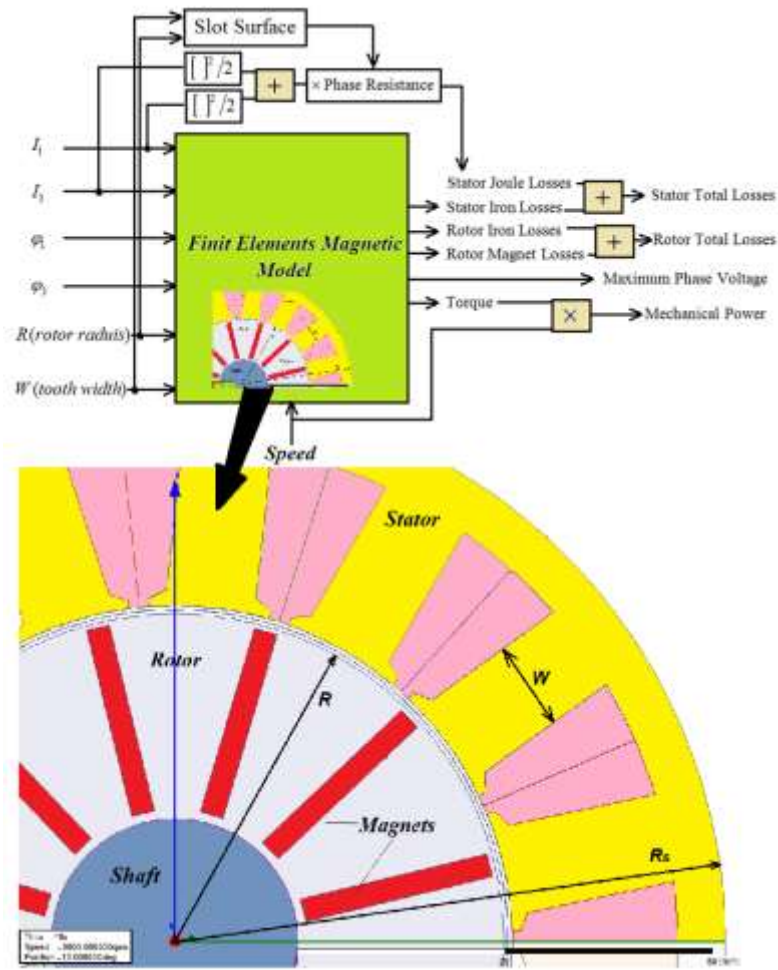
Slot Surface

$[\ ]^2/2$

+

× Phase Resistance

$[\ ]^2/2$

$I_1$

$I_3$

$\varphi_1$

$\varphi_3$

R(rotor radius)

W (tooth width)

Finit Elements Magnetic Model

Stator Joule Losses

Stator Iron Losses

+

Stator Total Losses

Rotor Iron Losses

Rotor Magnet Losses

+

Rotor Total Losses

Maximum Phase Voltage

Torque

×

Mechanical Power

Speed

Stator

Rotor

R

W

Magnets

Rs

Shaft

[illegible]